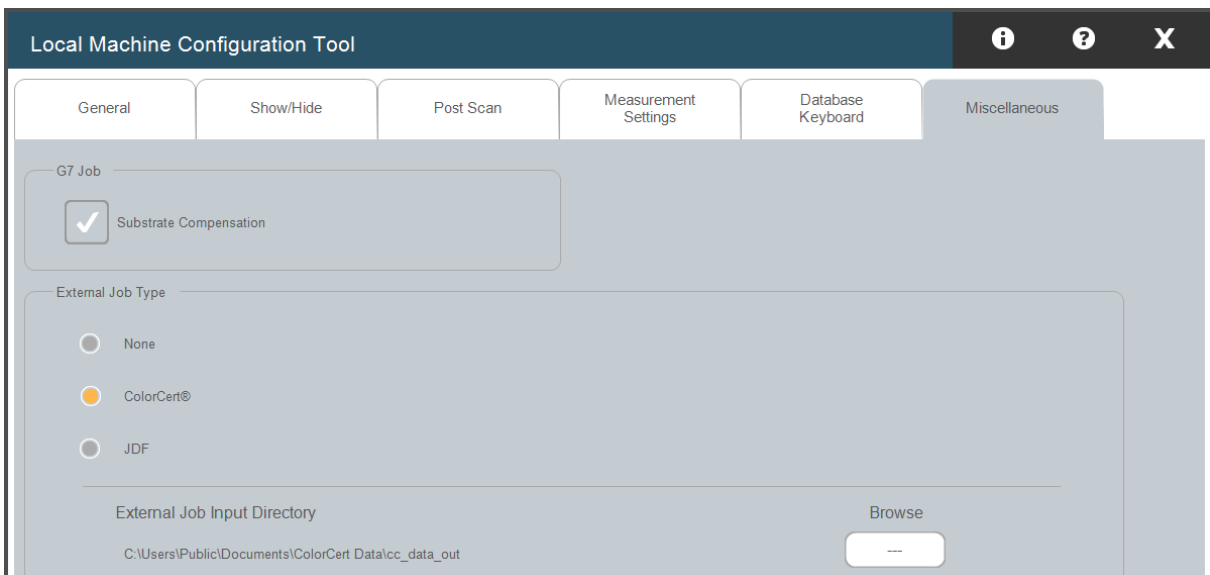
Local Machine Configuration Tool

General

Show/Hide

Post Scan

Measurement Settings

Database Keyboard

Miscellaneous

G7 Job

Substrate Compensation

External Job Type

None

ColorCert®

JDF

External Job Input Directory

Browse

C:\Users\Public\Documents\ColorCert Data\cc_data_out

---